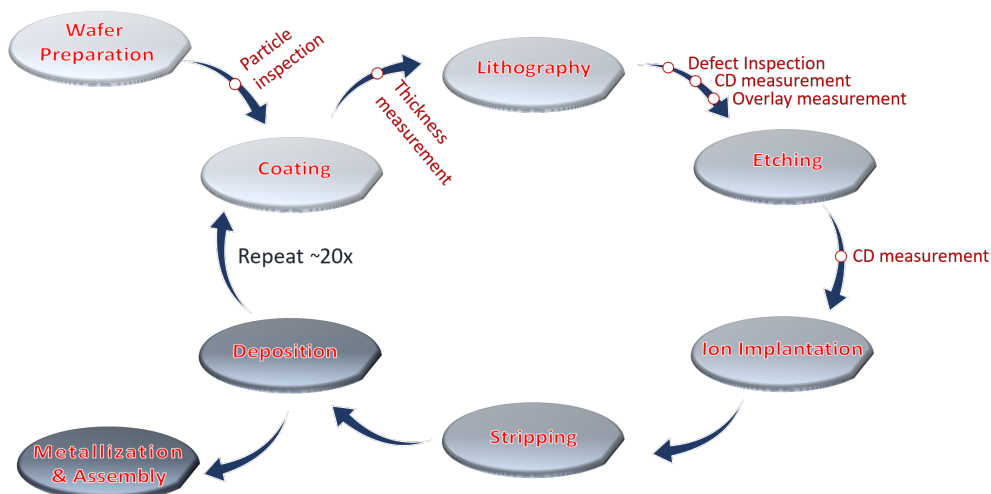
Wafer Preparation

Particle inspection

Coating

Thickness measurement

Lithography

Defect Inspection
CD measurement
Overlay measurement

Etching

CD measurement

Ion Implantation

Stripping

Deposition

Repeat ~20x

Metallization & Assembly